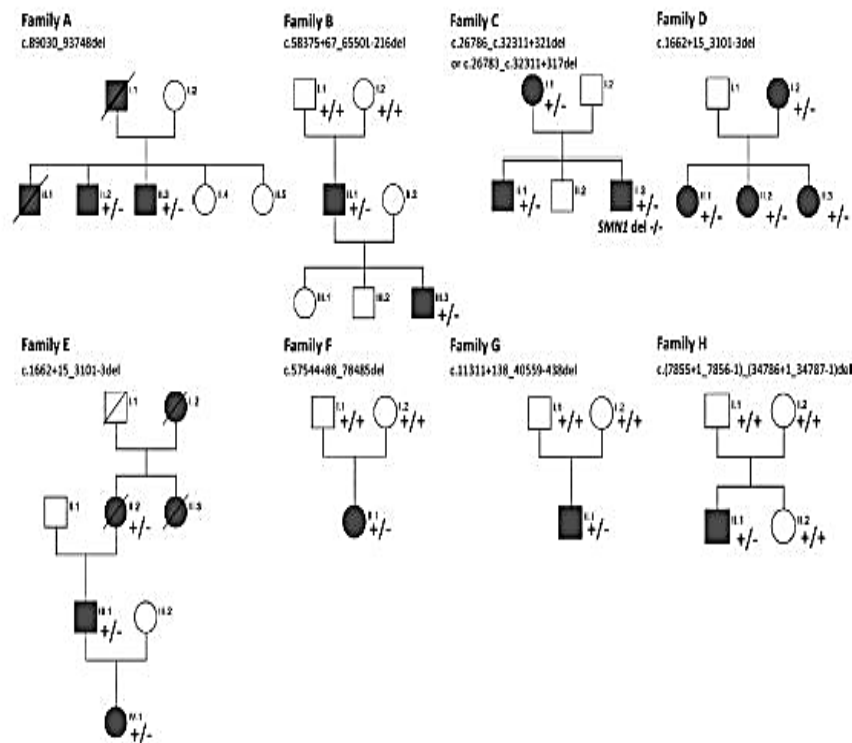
Family A
c.89030_93748del

I.1 I.2

II.1 II.2 +/- II.3 +/- II.4 II.5

Family B
c.58375+67_65501-216del

I.1 +/+ I.2 +/+

II.1 +/- II.2

III.1 III.2 III.3 +/-

Family C
c.26786_c.32311+321del or c.26783_c.32311+317del

I.1 +/- I.2

II.1 +/- II.2 II.3 +/-
SMN1 del -/-

Family D
c.1662+15_3101-3del

I.1 I.2 +/-

II.1 +/- II.2 +/- II.3 +/-

Family E
c.1662+15_3101-3del

I.1 I.2

II.1 II.2 +/- II.3

III.1 +/- III.2

IV.1 +/-

Family F
c.57544+88_78485del

I.1 +/+ I.2 +/+

II.1 +/-

Family G
c.11311+138_40559-438del

I.1 +/+ I.2 +/+

II.1 +/-

Family H
c.(7855+1_7856-1)_(34786+1_34787-1)del

I.1 +/+ I.2 +/+

II.1 +/- II.2 +/+